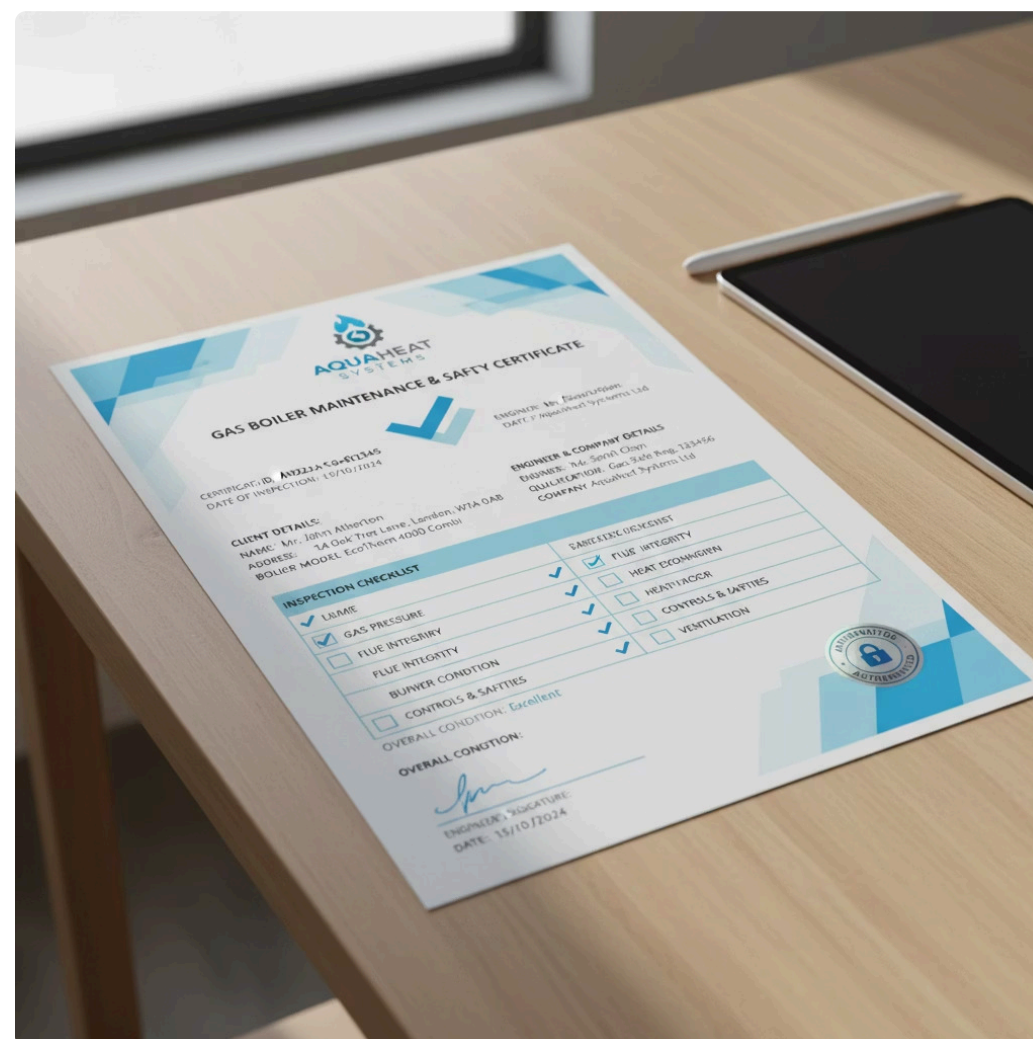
AQUAHEAT
SYSTEMS

GAS BOILER MAINTENANCE & SAFTY CERTIFICATE

ENGINEER: Mr. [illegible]
DATE: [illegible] AquaHeat Systems Ltd

CERTIFICATE ID: AH2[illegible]
DATE OF INSPECTION: 15/10/2024

ENGINEER & COMPANY DETAILS
ENGINEER: Mr. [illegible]
QUALIFICATION: Gas Safe Reg. 123456
COMPANY: AquaHeat Systems Ltd

CLIENT DETAILS:
NAME: Mr. John Atherton
ADDRESS: 14 Oak Tree Lane, London, W1A 0AB
BOILER MODEL: EcoTherm 4000 Combi

INSPECTION CHECKLIST
LIMME
GAS PRESSURE
FLUE INTEGRITY
FLUE INTEGTITY
BURNER CONDITION
CONTROLS & SAFTIES

SAFETY CHECKLIST
FLUE INTEGRITY
HEAT EXCHANGERN
HEATTACCR
CONTROLS & SAFTIES
VENTILATION

OVERALL CONDITION: Excellent

OVERALL CONDTION:

ENGINEER'S SIGNATURE:
DATE: 15/10/2024

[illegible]
AUTHORIZED